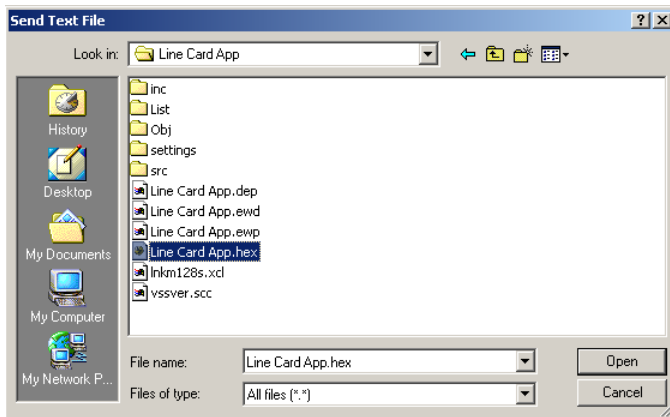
Send Text File

?X

Look in: Line Card App

History

Desktop

My Documents

My Computer

My Network P...

inc
List
Obj
settings
src
Line Card App.dep
Line Card App.ewd
Line Card App.ewp
Line Card App.hex
lnkm128s.xcl
vssver.scc

File name: Line Card App.hex

Files of type: All files (*.*)

Open

Cancel